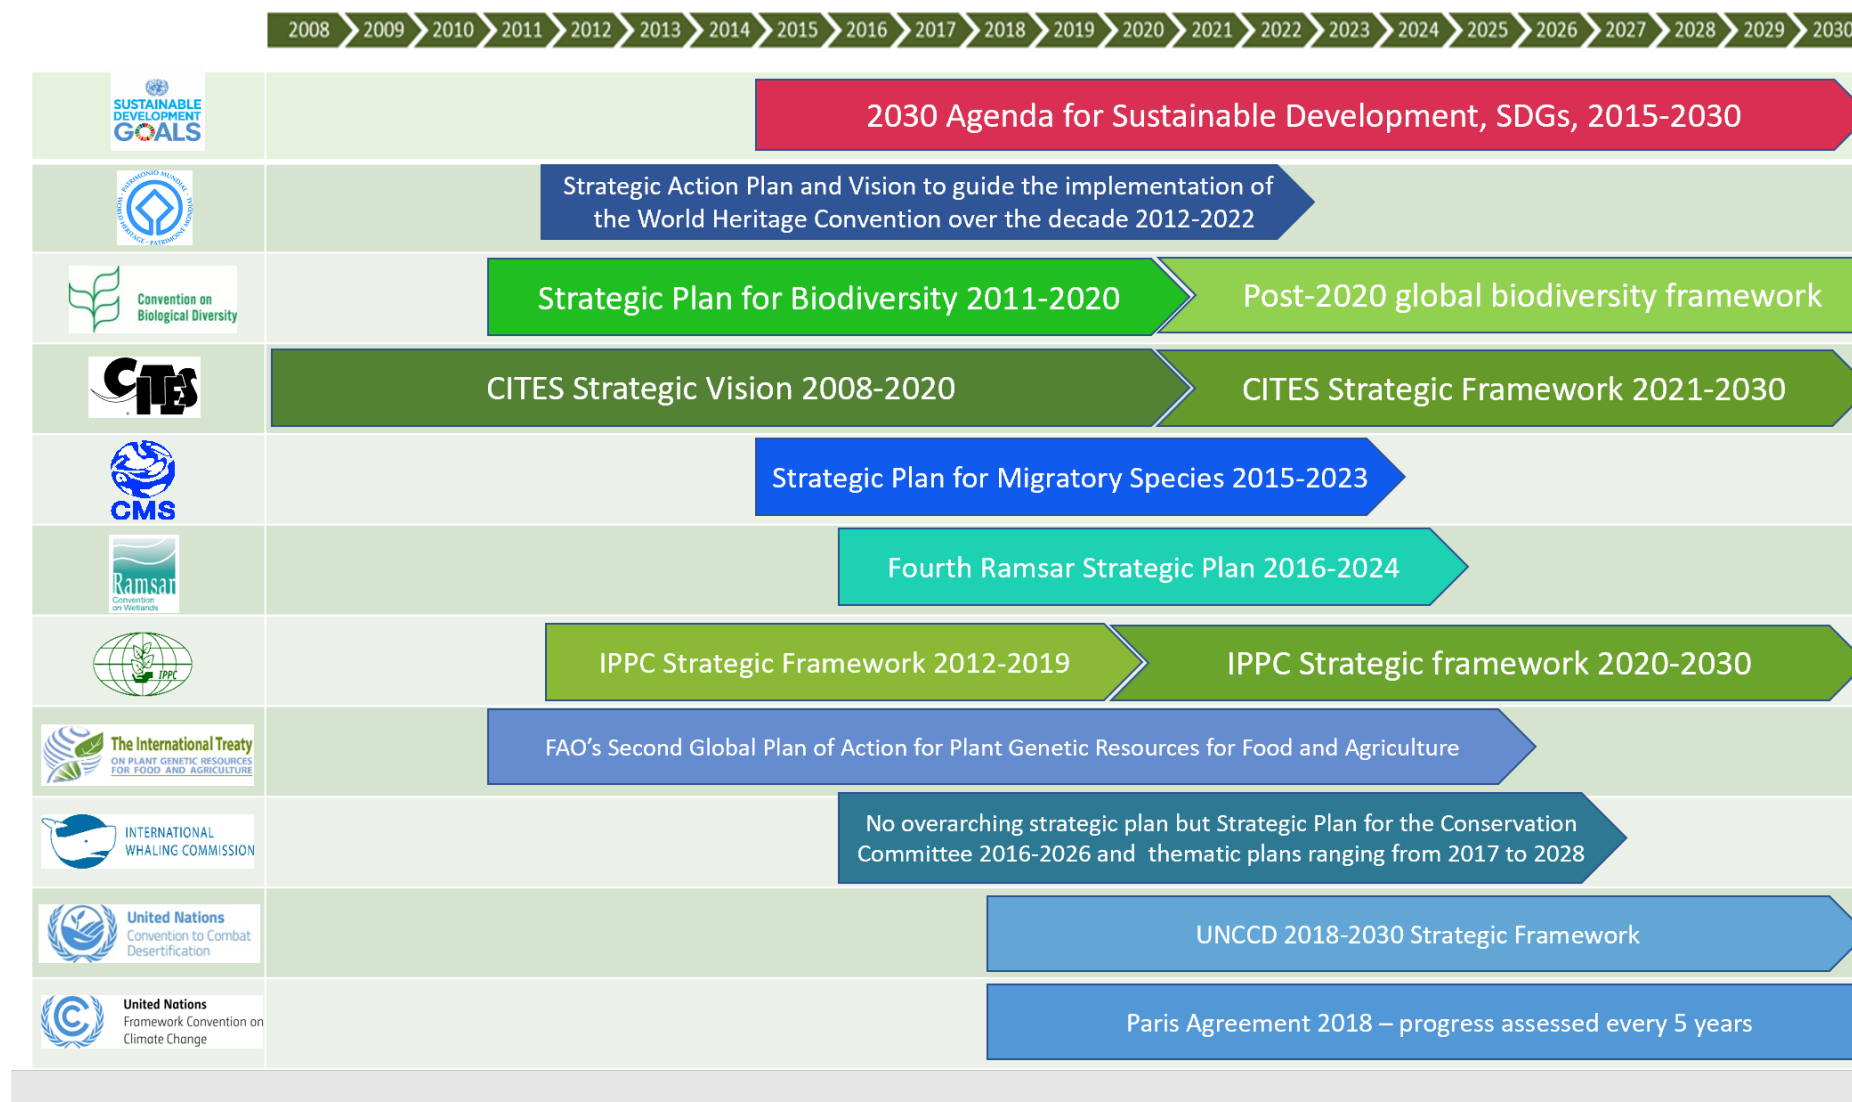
2008 2009 2010 2011 2012 2013 2014 2015 2016 2017 2018 2019 2020 2021 2022 2023 2024 2025 2026 2027 2028 2029 2030

SUSTAINABLE DEVELOPMENT GOALS

2030 Agenda for Sustainable Development, SDGs, 2015-2030

PATRIMONIO MUNDIAL • WORLD HERITAGE • PATRIMOINE MONDIAL

Strategic Action Plan and Vision to guide the implementation of the World Heritage Convention over the decade 2012-2022

Convention on Biological Diversity

Strategic Plan for Biodiversity 2011-2020

Post-2020 global biodiversity framework

CITES

CITES Strategic Vision 2008-2020

CITES Strategic Framework 2021-2030

CMS

Strategic Plan for Migratory Species 2015-2023

Ramsar Convention on Wetlands

Fourth Ramsar Strategic Plan 2016-2024

IPPC

IPPC Strategic Framework 2012-2019

IPPC Strategic framework 2020-2030

The International Treaty ON PLANT GENETIC RESOURCES FOR FOOD AND AGRICULTURE

FAO’s Second Global Plan of Action for Plant Genetic Resources for Food and Agriculture

INTERNATIONAL WHALING COMMISSION

No overarching strategic plan but Strategic Plan for the Conservation Committee 2016-2026 and thematic plans ranging from 2017 to 2028

United Nations Convention to Combat Desertification

UNCCD 2018-2030 Strategic Framework

United Nations Framework Convention on Climate Change

Paris Agreement 2018 – progress assessed every 5 years